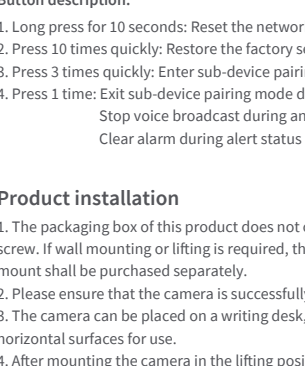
Button description:

1. Long press for 10 seconds: Reset the networ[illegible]
2. Press 10 times quickly: Restore the factory s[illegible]
3. Press 3 times quickly: Enter sub-device pairi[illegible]
4. Press 1 time: Exit sub-device pairing mode d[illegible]
Stop voice broadcast during an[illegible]
Clear alarm during alert status

Product installation

1. The packaging box of this product does not c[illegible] screw. If wall mounting or lifting is required, th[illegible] mount shall be purchased separately.
2. Please ensure that the camera is successfully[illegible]
3. The camera can be placed on a writing desk, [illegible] horizontal surfaces for use.
4. After mounting the camera in the lifting posi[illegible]